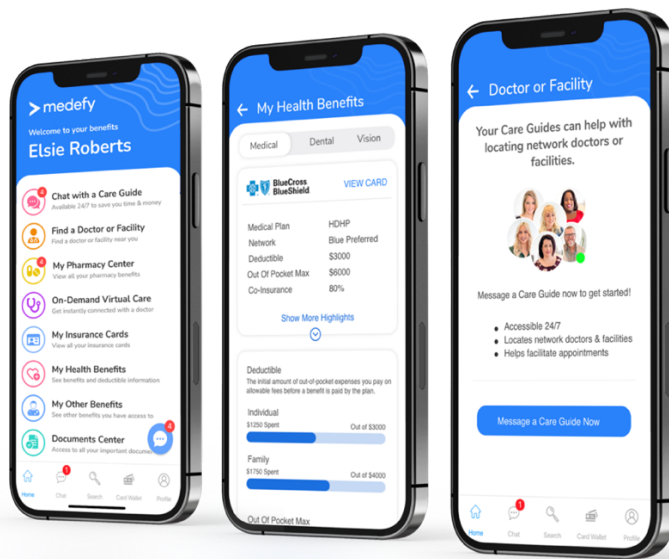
medefy
Welcome to your benefits
Elsie Roberts

Chat with a Care Guide
Available 24/7 to save you time & money
Find a Doctor or Facility
Find a doctor or facility near you
My Pharmacy Center
View all your pharmacy benefits
On-Demand Virtual Care
Get instantly connected with a doctor
My Insurance Cards
View all your insurance cards
My Health Benefits
See benefits and deductible information
My Other Benefits
See other benefits you have access to
Documents Center
Access to all your important documents

Home Chat Search Card Wallet Profile

My Health Benefits
Medical Dental Vision
BlueCross BlueShield VIEW CARD

| Medical Plan | HDHP |
|---|---|
| Network | Blue Preferred |
| Deductible | \$3000 |
| Out Of Pocket Max | \$6000 |
| Co-Insurance | 80% |

Show More Highlights

Deductible
The initial amount of out-of-pocket expenses you pay on allowable fees before a benefit is paid by the plan.
Individual
\$1250 Spent Out of \$3000
Family
\$1750 Spent Out of \$4000
Out Of Pocket Max

Doctor or Facility
Your Care Guides can help with locating network doctors or facilities.
Message a Care Guide now to get started!
• Accessible 24/7
• Locates network doctors & facilities
• Helps facilitate appointments
Message a Care Guide Now

Home Chat Search Card Wallet Profile